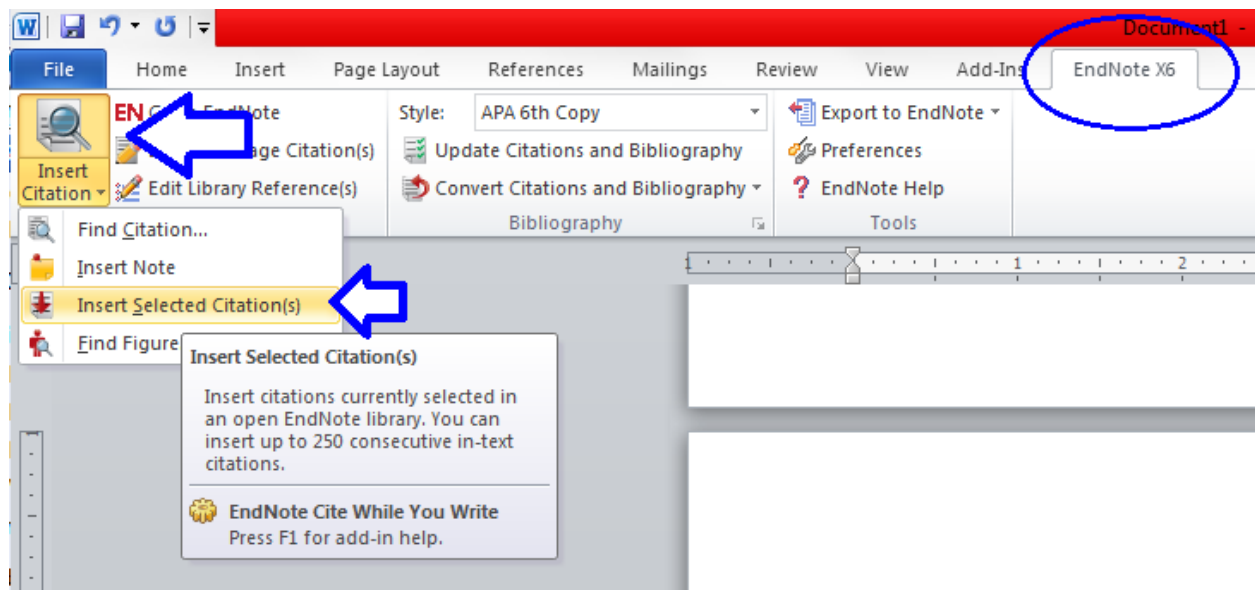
Document1 -

File
Home
Insert
Page Layout
References
Mailings
Review
View
Add-Ins
EndNote X6

Insert Citation
EN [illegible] EndNote
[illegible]age Citation(s)
Edit Library Reference(s)

Style: APA 6th Copy
Update Citations and Bibliography
Convert Citations and Bibliography
Bibliography

Export to EndNote
Preferences
EndNote Help
Tools

Find Citation...
Insert Note
Insert Selected Citation(s)
Find Figure

Insert Selected Citation(s)

Insert citations currently selected in an open EndNote library. You can insert up to 250 consecutive in-text citations.

EndNote Cite While You Write
Press F1 for add-in help.

1
2